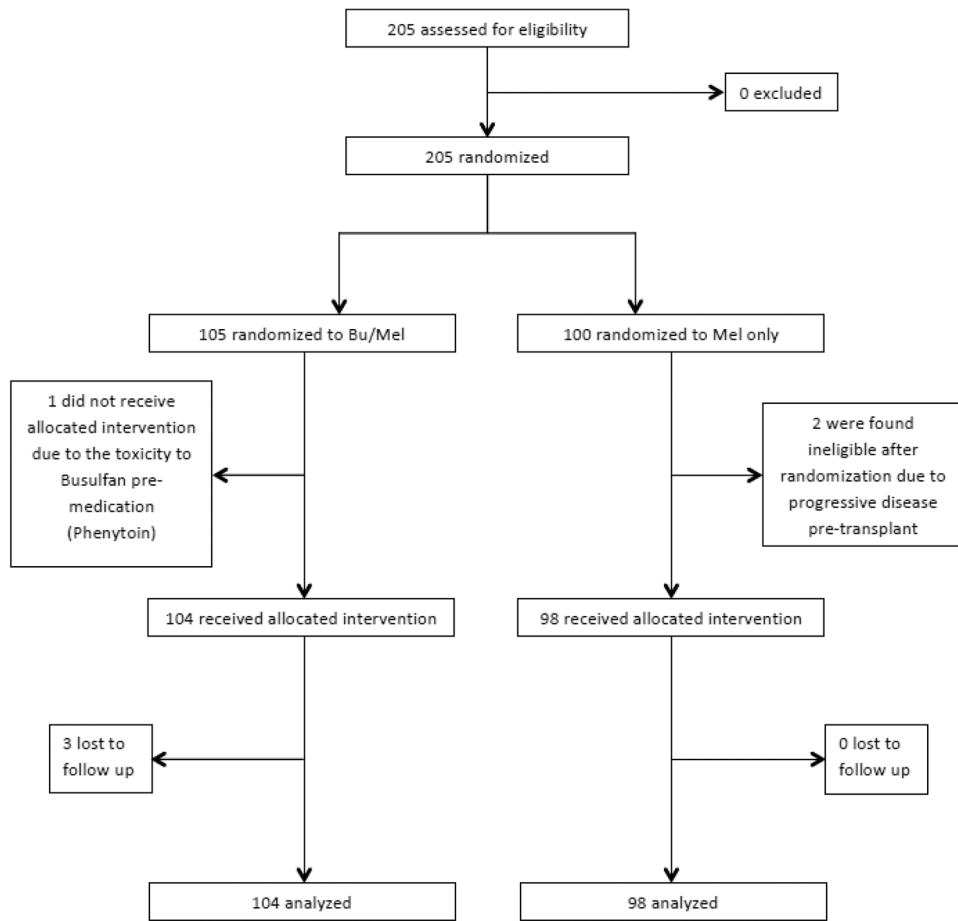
205 assessed for eligibility

0 excluded

205 randomized

105 randomized to Bu/Mel

100 randomized to Mel only

1 did not receive allocated intervention due to the toxicity to Busulfan premedication (Phenytoin)

2 were found ineligible after randomization due to progressive disease pre-transplant

104 received allocated intervention

98 received allocated intervention

3 lost to follow up

0 lost to follow up

104 analyzed

98 analyzed